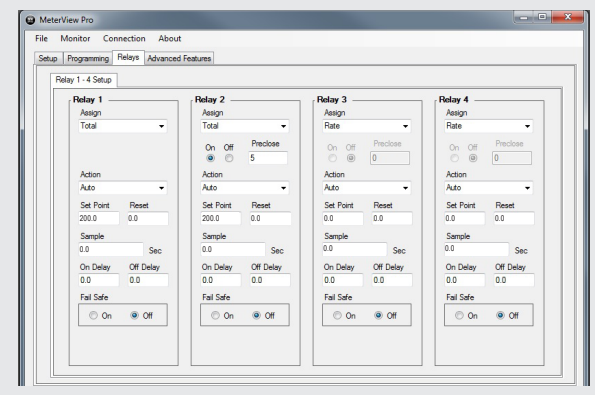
MeterView Pro

File Monitor Connection About

Setup Programming Relays Advanced Features

Relay 1 - 4 Setup

Relay 1
Assign
Total
Action
Auto
Set Point Reset
200.0 0.0
Sample
0.0 Sec
On Delay Off Delay
0.0 0.0
Fail Safe
On Off

Relay 2
Assign
Total
On Off Preclose
5
Action
Auto
Set Point Reset
200.0 0.0
Sample
0.0 Sec
On Delay Off Delay
0.0 0.0
Fail Safe
On Off

Relay 3
Assign
Rate
On Off Preclose
0
Action
Auto
Set Point Reset
0.0 0.0
Sample
0.0 Sec
On Delay Off Delay
0.0 0.0
Fail Safe
On Off

Relay 4
Assign
Rate
On Off Preclose
0
Action
Auto
Set Point Reset
0.0 0.0
Sample
0.0 Sec
On Delay Off Delay
0.0 0.0
Fail Safe
On Off